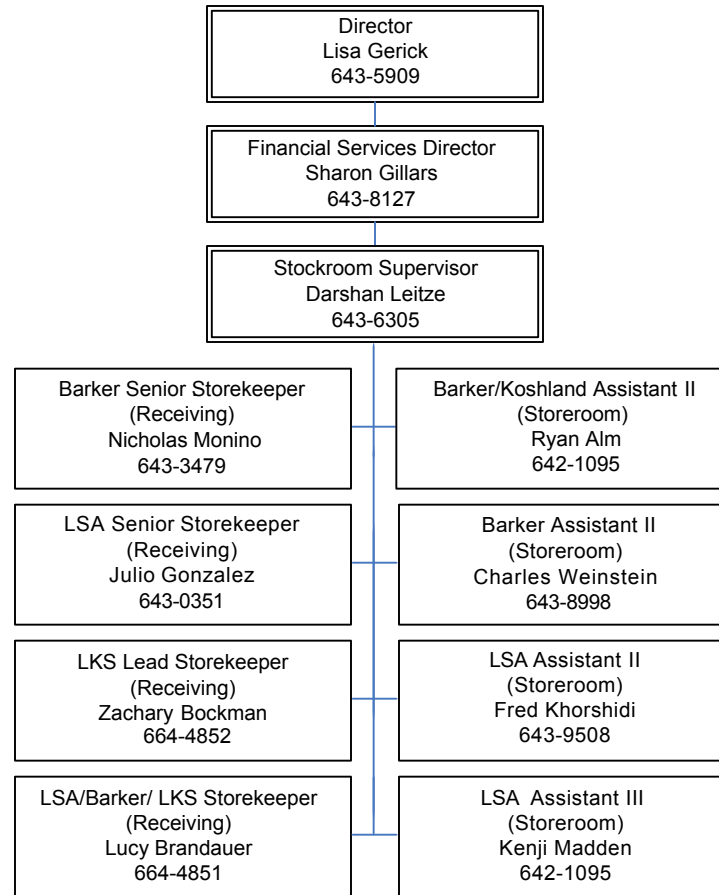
Director
Lisa Gerick
643-5909

Financial Services Director
Sharon Gillars
643-8127

Stockroom Supervisor
Darshan Leitze
643-6305

Barker Senior Storekeeper
(Receiving)
Nicholas Monino
643-3479

Barker/Koshland Assistant II
(Storeroom)
Ryan Alm
642-1095

LSA Senior Storekeeper
(Receiving)
Julio Gonzalez
643-0351

Barker Assistant II
(Storeroom)
Charles Weinstein
643-8998

LKS Lead Storekeeper
(Receiving)
Zachary Bockman
664-4852

LSA Assistant II
(Storeroom)
Fred Khorshidi
643-9508

LSA/Barker/ LKS Storekeeper
(Receiving)
Lucy Brandauer
664-4851

LSA Assistant III
(Storeroom)
Kenji Madden
642-1095